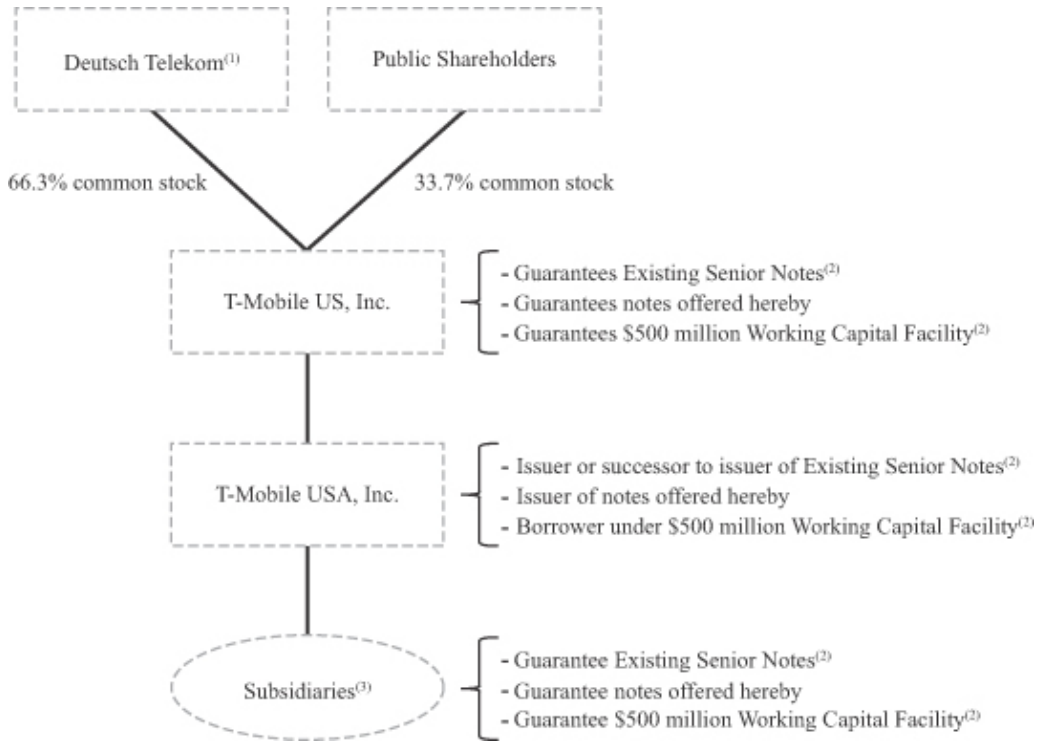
Deutsch Telekom$^{(1)}$

Public Shareholders

66.3% common stock

33.7% common stock

T-Mobile US, Inc.

- Guarantees Existing Senior Notes$^{(2)}$
- Guarantees notes offered hereby
- Guarantees \$500 million Working Capital Facility$^{(2)}$

T-Mobile USA, Inc.

- Issuer or successor to issuer of Existing Senior Notes$^{(2)}$
- Issuer of notes offered hereby
- Borrower under \$500 million Working Capital Facility$^{(2)}$

Subsidiaries$^{(3)}$

- Guarantee Existing Senior Notes$^{(2)}$
- Guarantee notes offered hereby
- Guarantee \$500 million Working Capital Facility$^{(2)}$